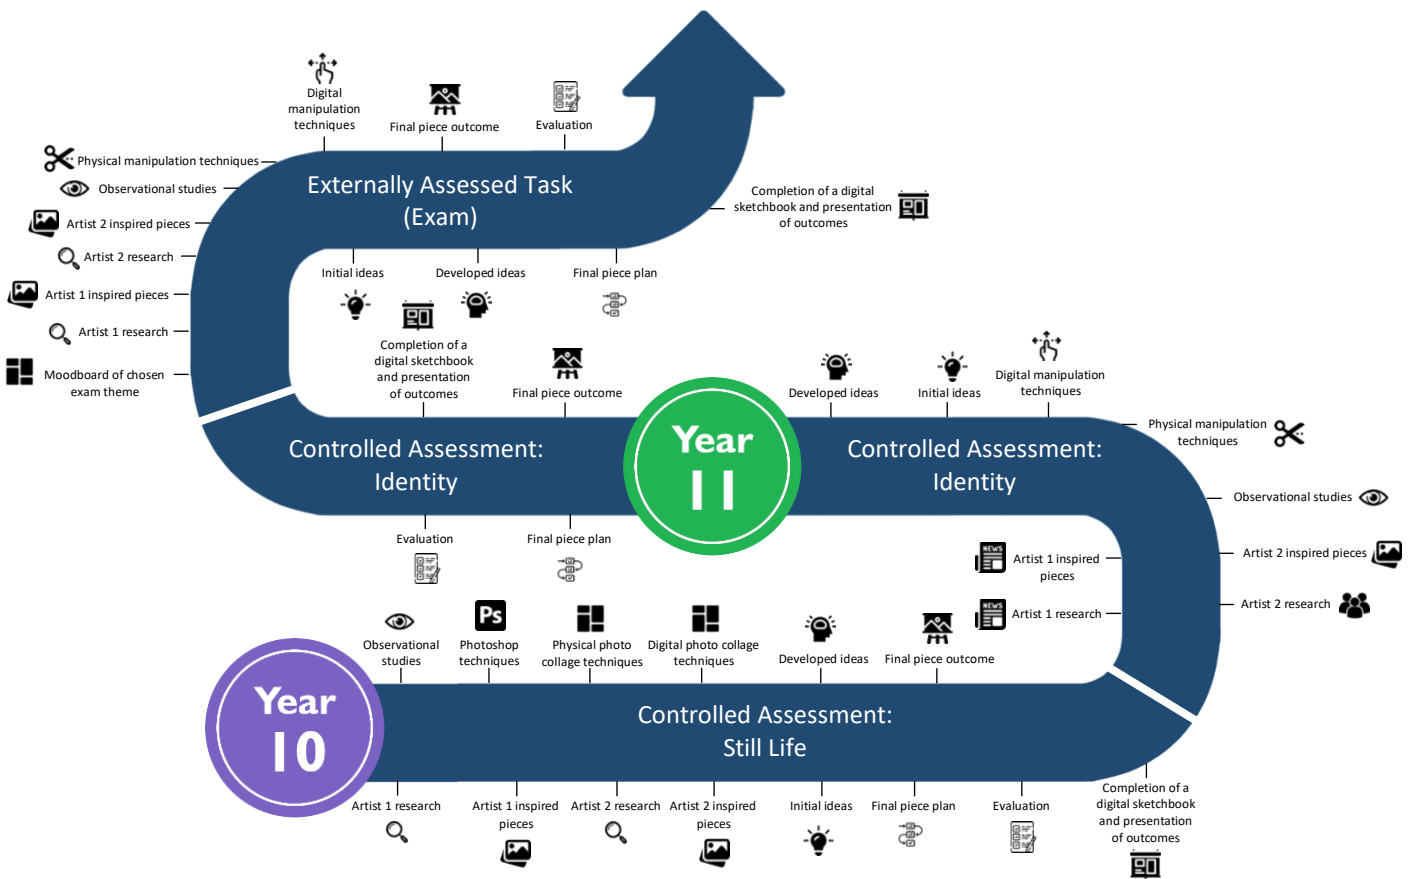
Digital manipulation techniques

Final piece outcome

Evaluation

Physical manipulation techniques

Observational studies

Externally Assessed Task (Exam)

Artist 2 inspired pieces

Completion of a digital sketchbook and presentation of outcomes

Artist 2 research

Initial ideas

Developed ideas

Final piece plan

Artist 1 inspired pieces

Artist 1 research

Completion of a digital sketchbook and presentation of outcomes

Moodboard of chosen exam theme

Final piece outcome

Developed ideas

Initial ideas

Digital manipulation techniques

Physical manipulation techniques

Controlled Assessment: Identity

Year 11

Controlled Assessment: Identity

Observational studies

Evaluation

Final piece plan

Artist 1 inspired pieces

Artist 2 inspired pieces

Artist 1 research

Artist 2 research

Observational studies

Ps

Photoshop techniques

Physical photo collage techniques

Digital photo collage techniques

Developed ideas

Final piece outcome

Year 10

Controlled Assessment: Still Life

Artist 1 research

Artist 1 inspired pieces

Artist 2 research

Artist 2 inspired pieces

Initial ideas

Final piece plan

Evaluation

Completion of a digital sketchbook and presentation of outcomes